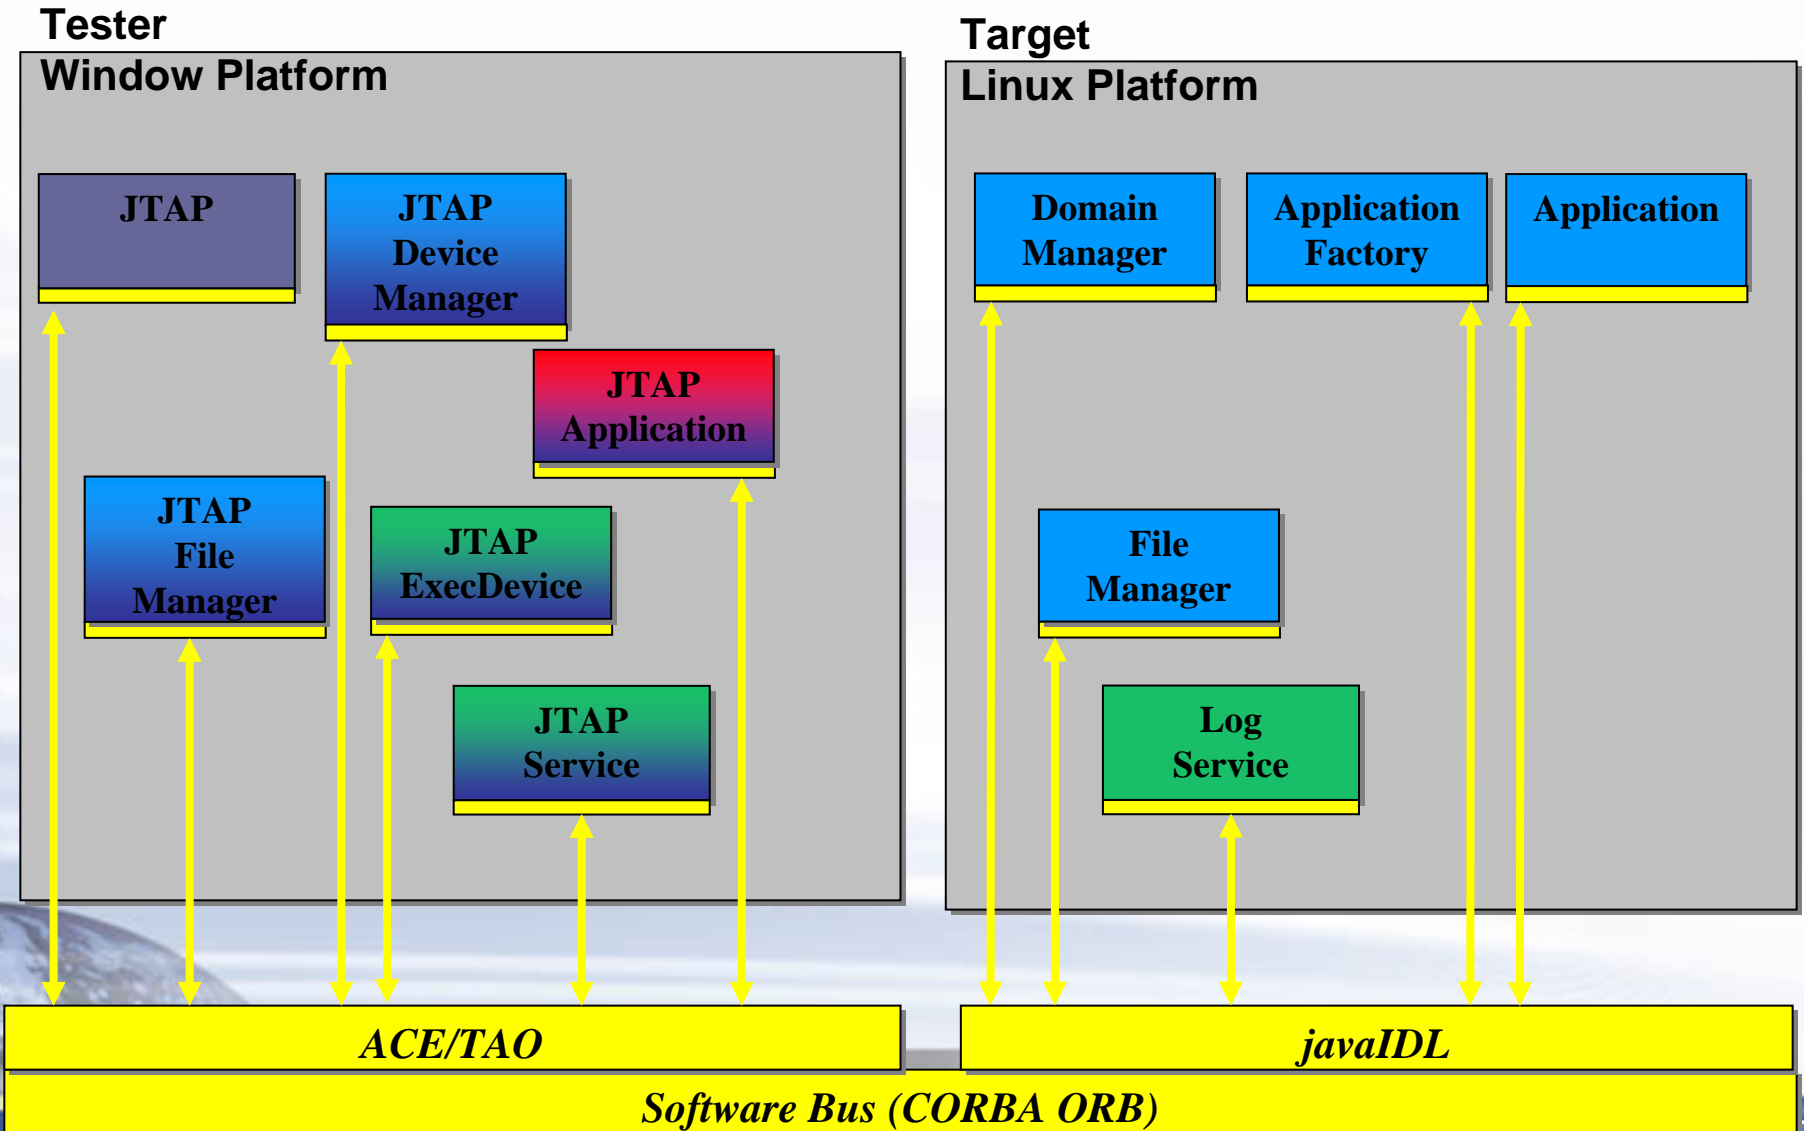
Tester
Window Platform

JTAP

JTAP Device Manager

JTAP Application

JTAP File Manager

JTAP ExecDevice

JTAP Service

Target
Linux Platform

Domain Manager

Application Factory

Application

File Manager

Log Service

ACE/TAO

javaIDL

Software Bus (CORBA ORB)